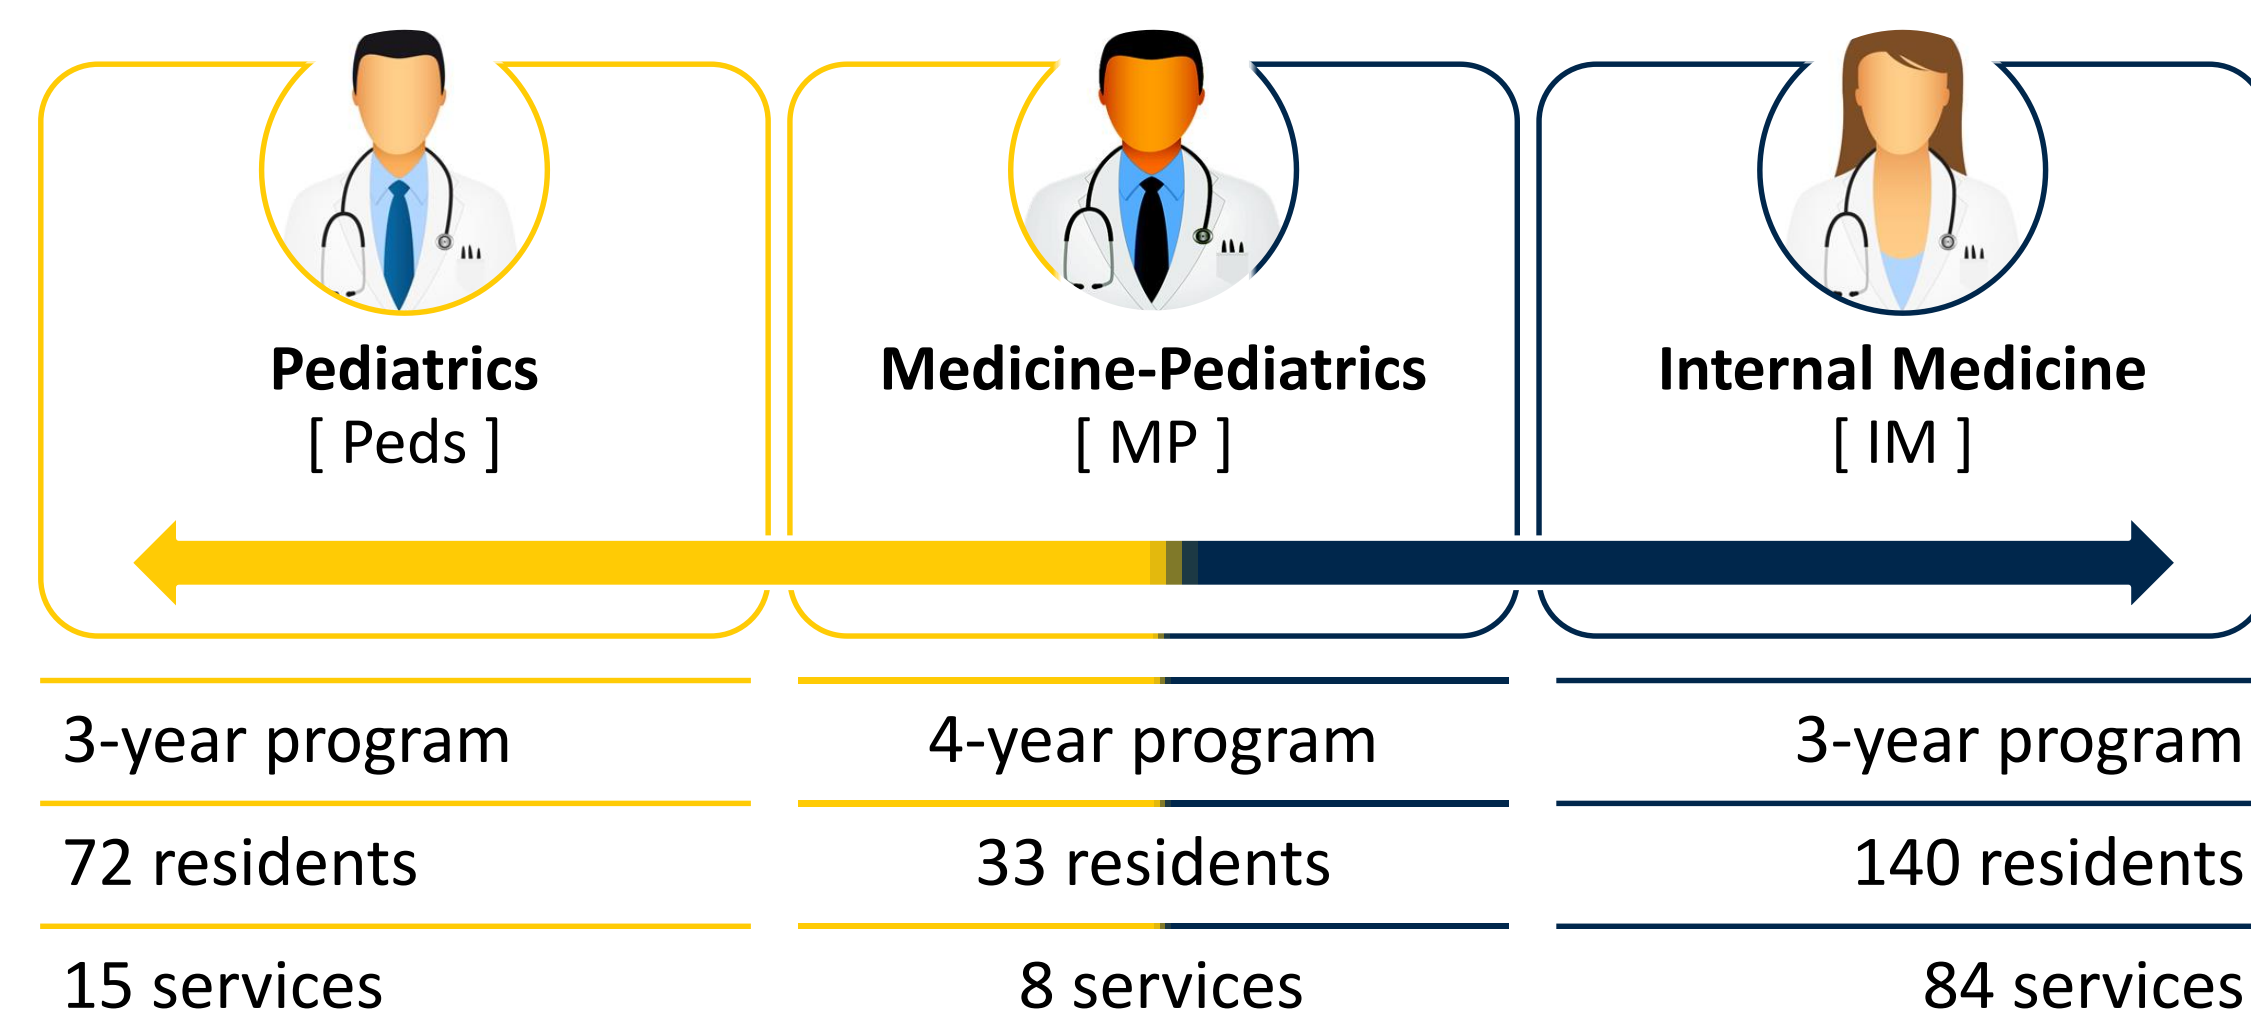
Pediatrics
[ Peds ]

Medicine-Pediatrics
[ MP ]

Internal Medicine
[ IM ]

3-year program

72 residents

15 services

4-year program

33 residents

8 services

3-year program

140 residents

84 services